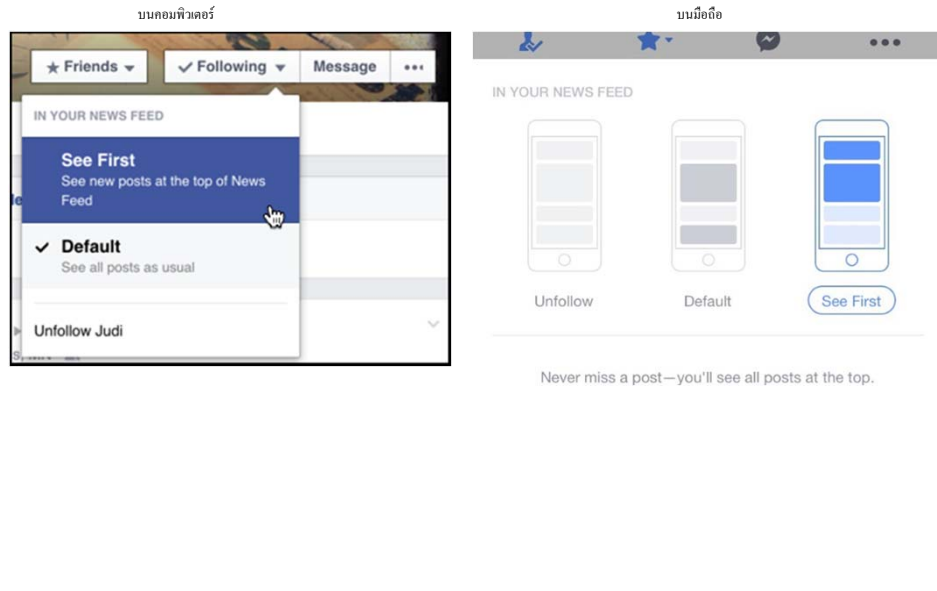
บนคอมพิวเตอร์

★ Friends ▾ ✓ Following ▾ Message •••

IN YOUR NEWS FEED

See First
See new posts at the top of News Feed

✓ Default
See all posts as usual

Unfollow Judi

บนมือถือ

IN YOUR NEWS FEED

Unfollow Default See First

Never miss a post—you'll see all posts at the top.